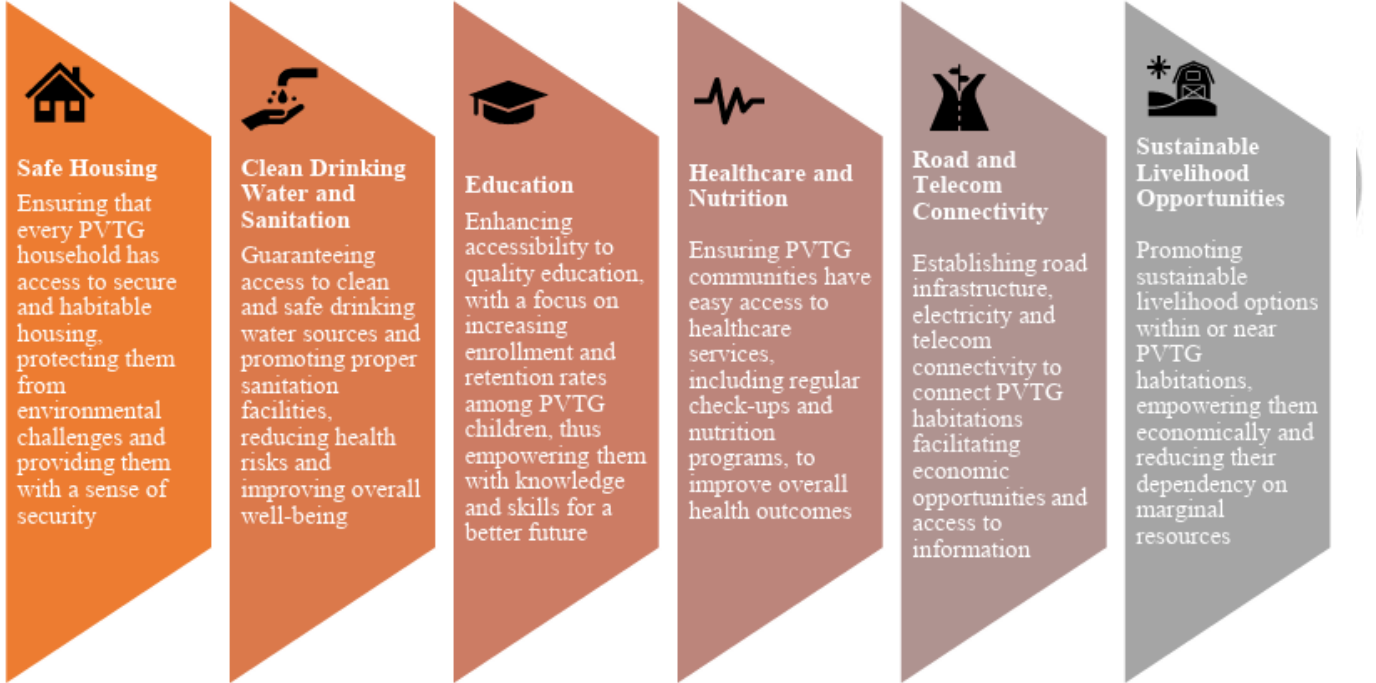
Safe Housing

Ensuring that every PVTG household has access to secure and habitable housing, protecting them from environmental challenges and providing them with a sense of security

Clean Drinking Water and Sanitation

Guaranteeing access to clean and safe drinking water sources and promoting proper sanitation facilities, reducing health risks and improving overall well-being

Education

Enhancing accessibility to quality education, with a focus on increasing enrollment and retention rates among PVTG children, thus empowering them with knowledge and skills for a better future

Healthcare and Nutrition

Ensuring PVTG communities have easy access to healthcare services, including regular check-ups and nutrition programs, to improve overall health outcomes

Road and Telecom Connectivity

Establishing road infrastructure, electricity and telecom connectivity to connect PVTG habitations facilitating economic opportunities and access to information

Sustainable Livelihood Opportunities

Promoting sustainable livelihood options within or near PVTG habitations, empowering them economically and reducing their dependency on marginal resources